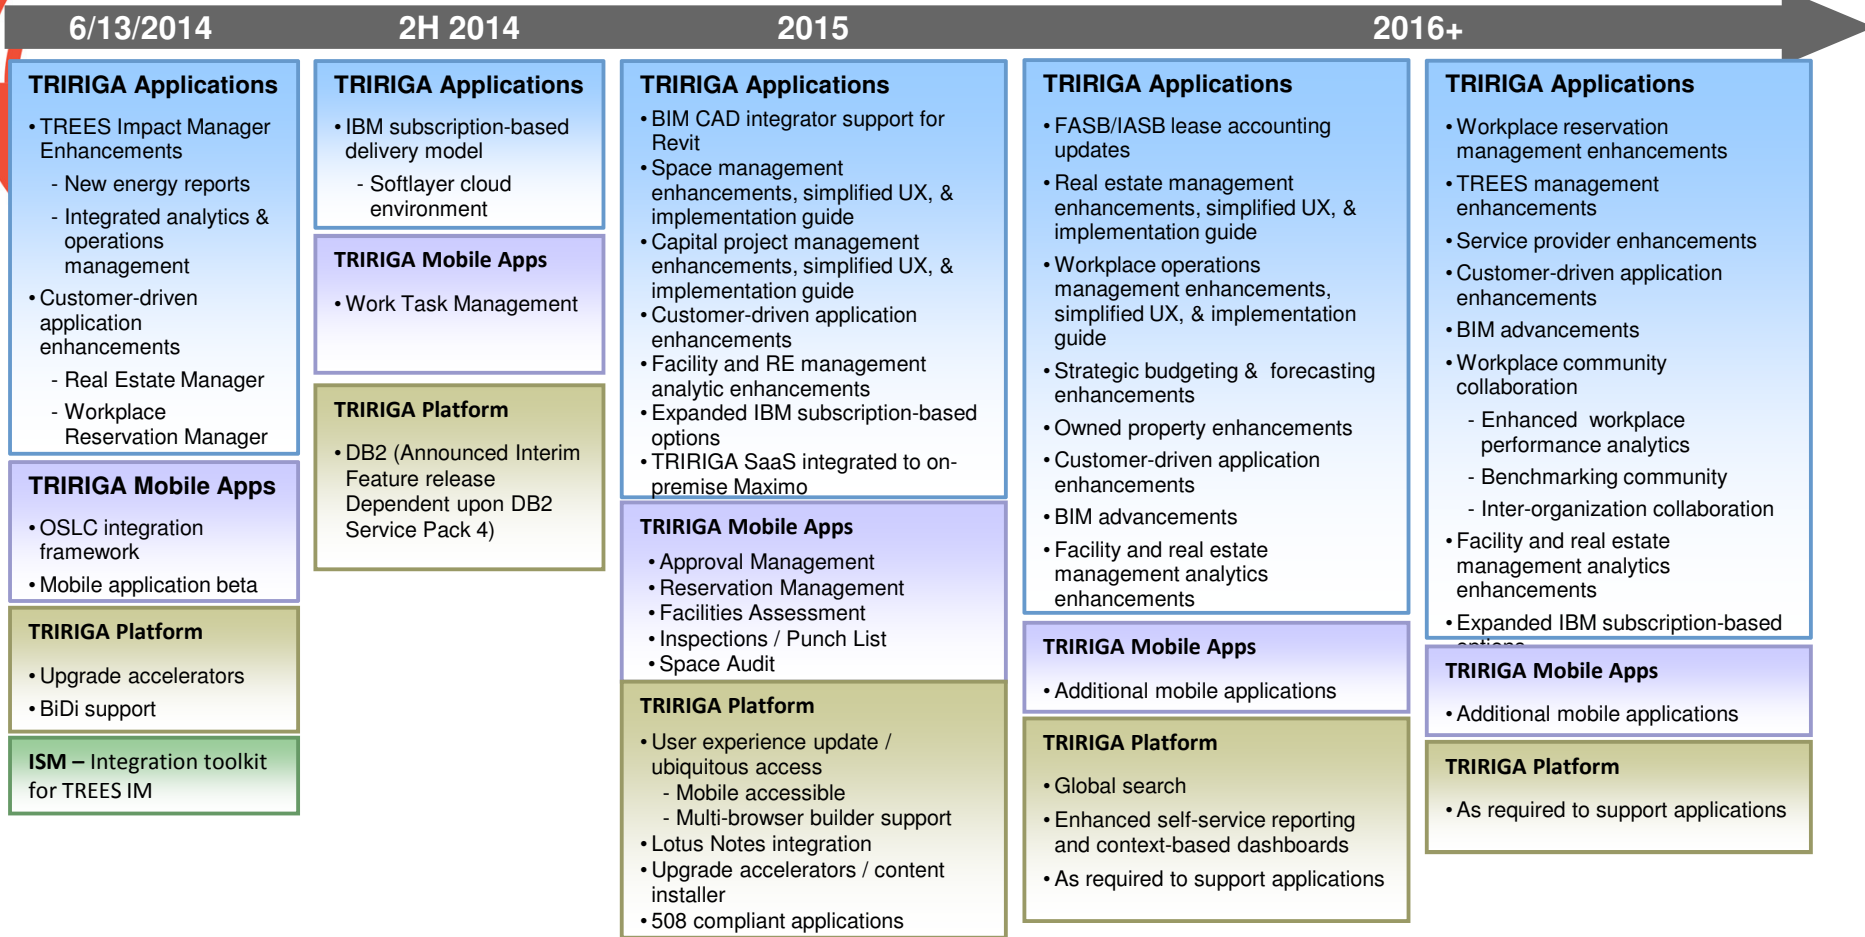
6/13/2014
2H 2014
2015
2016+

TRIRIGA Applications
• TREES Impact Manager Enhancements
- New energy reports
- Integrated analytics & operations management
• Customer-driven application enhancements
- Real Estate Manager
- Workplace Reservation Manager

TRIRIGA Mobile Apps
• OSLC integration framework
• Mobile application beta

TRIRIGA Platform
• Upgrade accelerators
• BiDi support

ISM – Integration toolkit for TREES IM

TRIRIGA Applications
• IBM subscription-based delivery model
- Softlayer cloud environment

TRIRIGA Mobile Apps
• Work Task Management

TRIRIGA Platform
• DB2 (Announced Interim Feature release Dependent upon DB2 Service Pack 4)

TRIRIGA Applications
• BIM CAD integrator support for Revit
• Space management enhancements, simplified UX, & implementation guide
• Capital project management enhancements, simplified UX, & implementation guide
• Customer-driven application enhancements
• Facility and RE management analytic enhancements
• Expanded IBM subscription-based options
• TRIRIGA SaaS integrated to on-premise Maximo

TRIRIGA Mobile Apps
• Approval Management
• Reservation Management
• Facilities Assessment
• Inspections / Punch List
• Space Audit

TRIRIGA Platform
• User experience update / ubiquitous access
- Mobile accessible
- Multi-browser builder support
• Lotus Notes integration
• Upgrade accelerators / content installer
• 508 compliant applications

TRIRIGA Applications
• FASB/IASB lease accounting updates
• Real estate management enhancements, simplified UX, & implementation guide
• Workplace operations management enhancements, simplified UX, & implementation guide
• Strategic budgeting & forecasting enhancements
• Owned property enhancements
• Customer-driven application enhancements
• BIM advancements
• Facility and real estate management analytics enhancements

TRIRIGA Mobile Apps
• Additional mobile applications

TRIRIGA Platform
• Global search
• Enhanced self-service reporting and context-based dashboards
• As required to support applications

TRIRIGA Applications
• Workplace reservation management enhancements
• TREES management enhancements
• Service provider enhancements
• Customer-driven application enhancements
• BIM advancements
• Workplace community collaboration
- Enhanced workplace performance analytics
- Benchmarking community
- Inter-organization collaboration
• Facility and real estate management analytics enhancements
• Expanded IBM subscription-based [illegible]

TRIRIGA Mobile Apps
• Additional mobile applications

TRIRIGA Platform
• As required to support applications